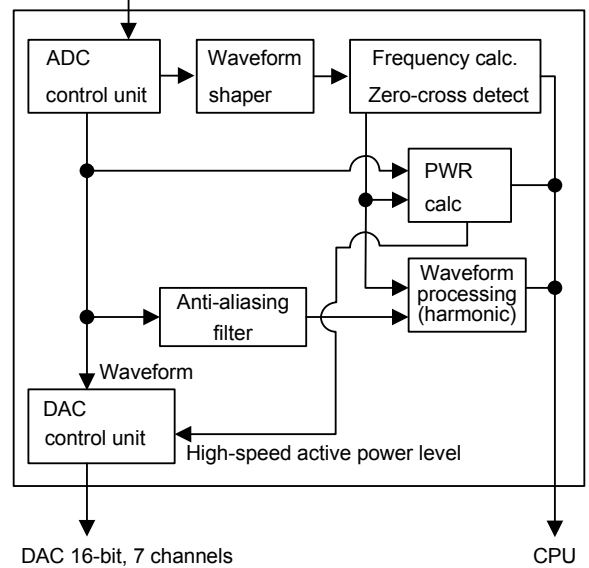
ADC
control unit

Waveform
shaper

Frequency calc.
Zero-cross detect

PWR
calc

Anti-aliasing
filter

Waveform
processing
(harmonic)

Waveform

DAC
control unit

High-speed active power level

DAC 16-bit, 7 channels

CPU